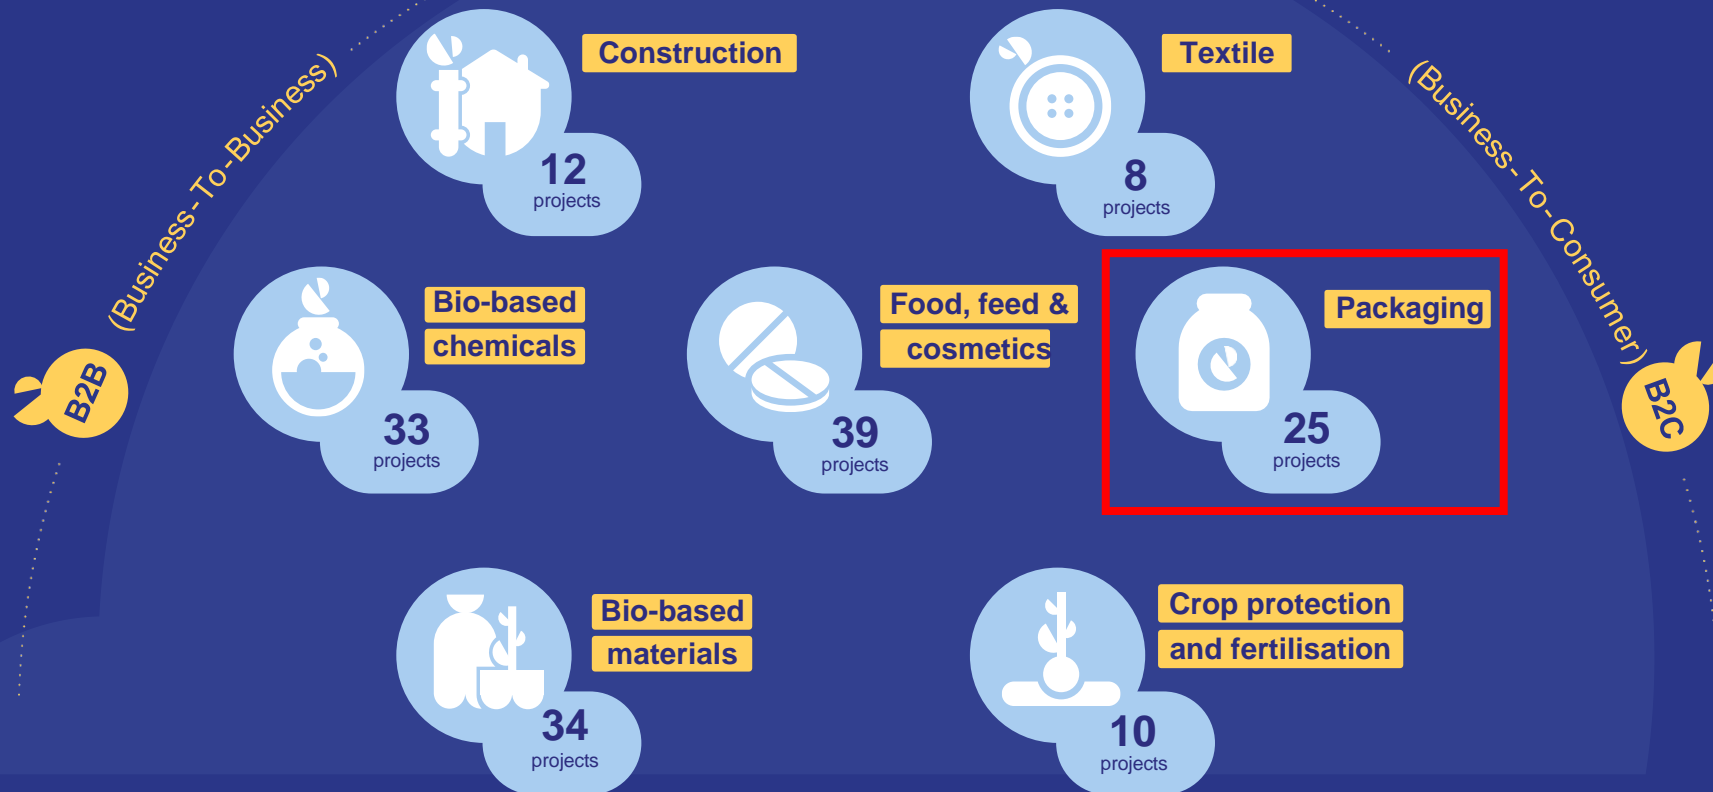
(Business-To-Business)

B2B

Construction

12
projects

Textile

8
projects

(Business-To-Consumer)

B2C

Bio-based chemicals

33
projects

Food, feed & cosmetics

39
projects

Packaging

25
projects

Bio-based materials

34
projects

Crop protection and fertilisation

10
projects